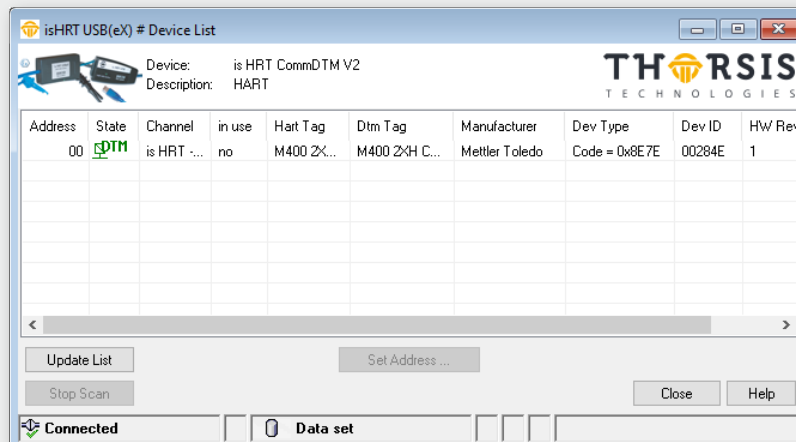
isHRT USB(eX) # Device List

Device: is HRT CommDTM V2
Description: HART

THORSIS
TECHNOLOGIES

| Address | State | Channel | in use | Hart Tag | Dtm Tag | Manufacturer | Dev Type | Dev ID | HW Rev |
|---|---|---|---|---|---|---|---|---|---|
| 00 | DTM | is HRT -... | no | M400 2X... | M400 2XH C... | Mettler Toledo | Code = 0x8E7E | 00284E | 1 |

Update List
Set Address ...
Stop Scan
Close
Help

Connected
Data set